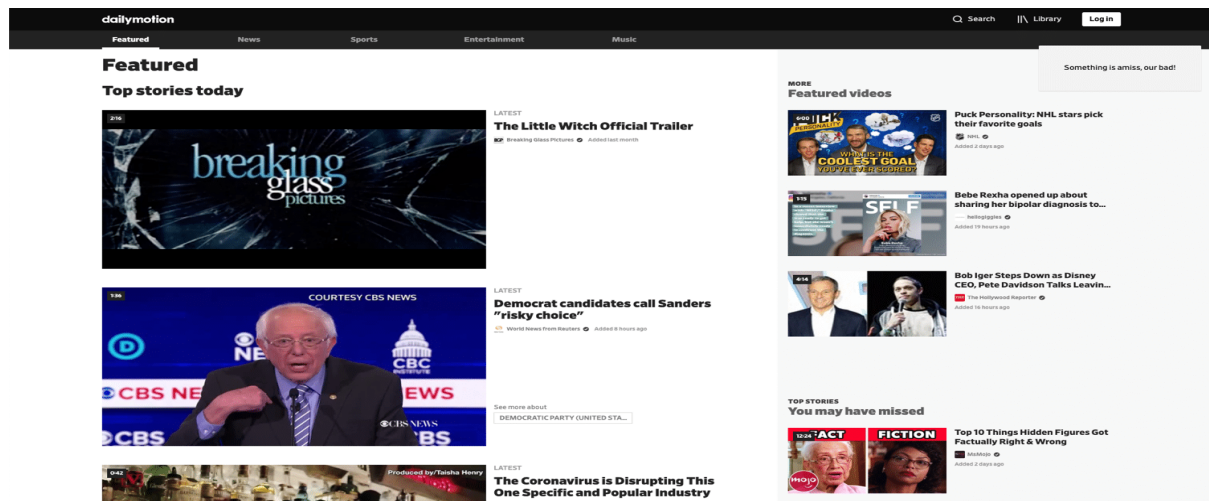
dailymotion

Search Library Log in

Featured News Sports Entertainment Music

Something is amiss, our bad!

Featured

Top stories today

2:16

breaking glass pictures

LATEST

The Little Witch Official Trailer

Breaking Glass Pictures · Added last month

1:36

COURTESY CBS NEWS

CBC

CBS NEWS

LATEST

Democrat candidates call Sanders "risky choice"

World News from Reuters · Added 8 hours ago

See more about

DEMOCRATIC PARTY (UNITED STA...

0:42

Produced by/Taisha Henry

LATEST

The Coronavirus is Disrupting This One Specific and Popular Industry

MORE

Featured videos

6:00

WHAT IS THE COOLEST GOAL YOU'VE EVER SCORED?

Puck Personality: NHL stars pick their favorite goals

NHL

Added 2 days ago

1:15

SELF

Bebe Rexha opened up about sharing her bipolar diagnosis to...

hellogiggles

Added 19 hours ago

4:14

Bob Iger Steps Down as Disney CEO, Pete Davidson Talks Leavin...

The Hollywood Reporter

Added 16 hours ago

TOP STORIES

You may have missed

12:24

FACT FICTION

Top 10 Things Hidden Figures Got Factually Right & Wrong

MsMojo

Added 2 days ago